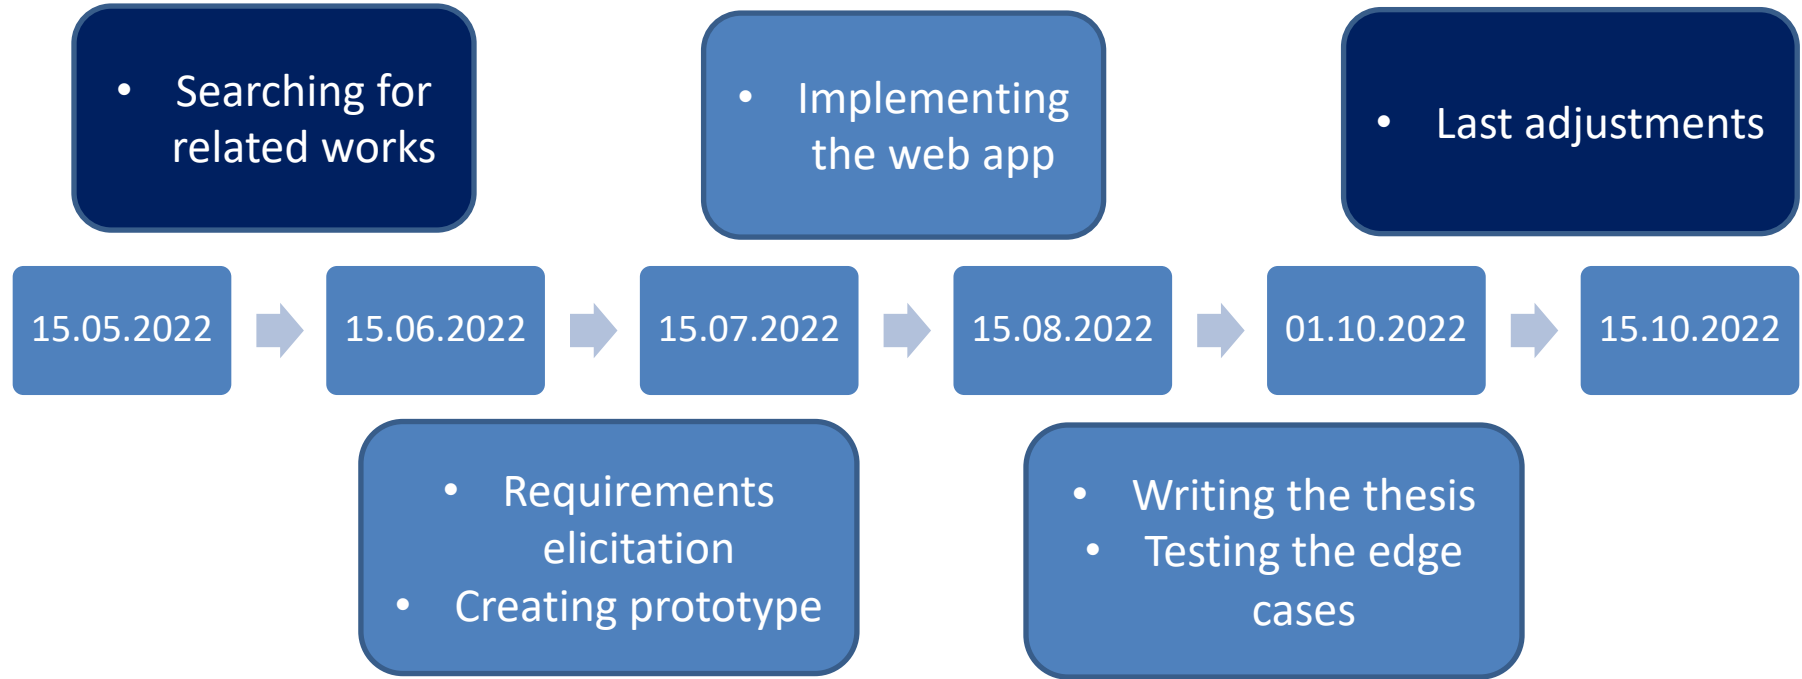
• Searching for related works

• Implementing the web app

• Last adjustments

15.05.2022

15.06.2022

15.07.2022

15.08.2022

01.10.2022

15.10.2022

• Requirements elicitation
• Creating prototype

• Writing the thesis
• Testing the edge cases